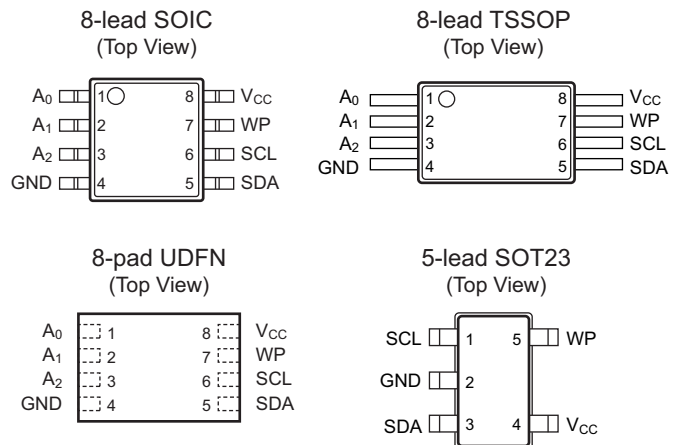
8-lead SOIC
(Top View)

$A_0$ 1
$A_1$ 2
$A_2$ 3
GND 4
8 $V_{CC}$
7 WP
6 SCL
5 SDA

8-lead TSSOP
(Top View)

$A_0$ 1
$A_1$ 2
$A_2$ 3
GND 4
8 $V_{CC}$
7 WP
6 SCL
5 SDA

8-pad UDFN
(Top View)

$A_0$ 1
$A_1$ 2
$A_2$ 3
GND 4
8 $V_{CC}$
7 WP
6 SCL
5 SDA

5-lead SOT23
(Top View)

SCL 1
GND 2
SDA 3
5 WP
4 $V_{CC}$